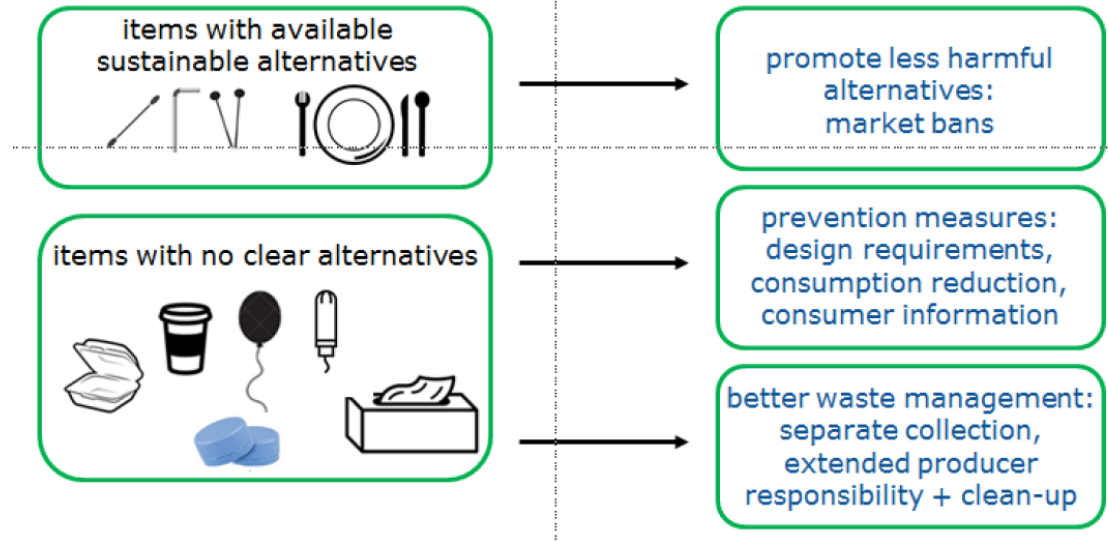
items with available sustainable alternatives

promote less harmful alternatives: market bans

items with no clear alternatives

prevention measures: design requirements, consumption reduction, consumer information

better waste management: separate collection, extended producer responsibility + clean-up